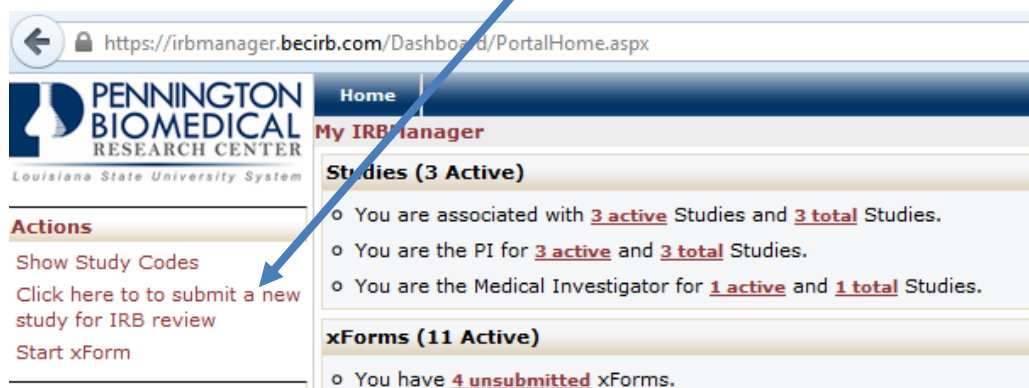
https://irbmanager.becirb.com/Dashboard/PortalHome.aspx

PENNINGTON BIOMEDICAL RESEARCH CENTER
Louisiana State University System

Actions
Show Study Codes
Click here to to submit a new study for IRB review
Start xForm

Home

My IRBManager

Studies (3 Active)
You are associated with 3 active Studies and 3 total Studies.
You are the PI for 3 active and 3 total Studies.
You are the Medical Investigator for 1 active and 1 total Studies.

xForms (11 Active)
You have 4 unsubmitted xForms.